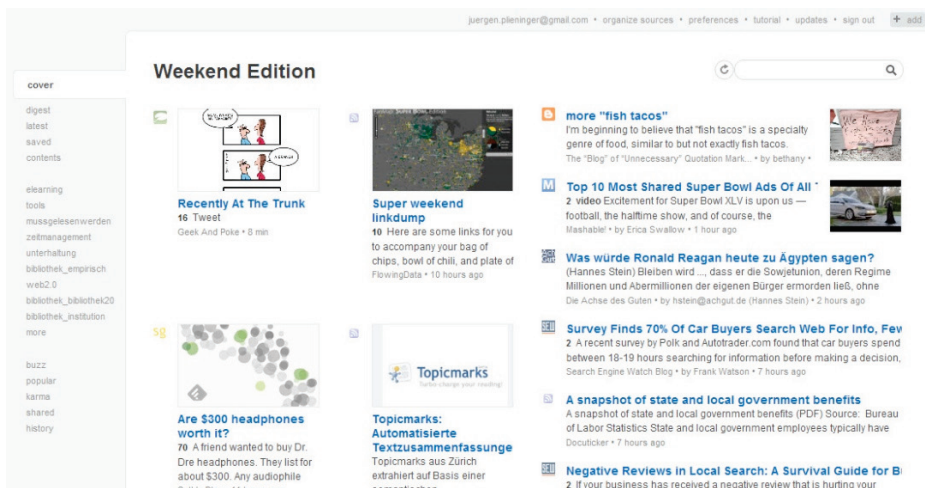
juergen.plieninger@gmail.com • organize sources • preferences • tutorial • updates • sign out + add

cover

digest
latest
saved
contents

elearning
tools
mussgelesenwerden
zeitmanagement
unterhaltung
bibliothek_empirisch
web2.0
bibliothek_bibliothek20
bibliothek_institution
more

buzz
popular
karma
shared
history

Weekend Edition

Recently At The Trunk
16 Tweet
Geek And Poke • 8 min

Super weekend linkdump
10 Here are some links for you to accompany your bag of chips, bowl of chili, and plate of
FlowingData • 10 hours ago

more "fish tacos"
I'm beginning to believe that "fish tacos" is a specialty genre of food, similar to but not exactly fish tacos.
The "Blog" of "Unnecessary" Quotation Mark... • by bethany •

Top 10 Most Shared Super Bowl Ads Of All
2 video Excitement for Super Bowl XLV is upon us — football, the halftime show, and of course, the
Mashable! • by Erica Swallow • 11 hours ago

Was würde Ronald Reagan heute zu Ägypten sagen?
(Hannes Stein) Bleiben wird ..., dass er die Sowjetunion, deren Regime Millionen und Abermillionen der eigenen Bürger ermorden ließ, ohne
Die Achse des Guten • by hstein@achgut.de (Hannes Stein) • 2 hours ago

Are $300 headphones worth it?
70 A friend wanted to buy Dr. Dre headphones. They list for about $300. Any audiophile

Topicmarks
Topicmarks: Automatisierte Textzusammenfassung
Topicmarks aus Zürich extrahiert auf Basis einer

Survey Finds 70% Of Car Buyers Search Web For Info, Few
2 A recent survey by Polk and Autotrader.com found that car buyers spend between 18-19 hours searching for information before making a decision,
Search Engine Watch Blog • by Frank Watson • 7 hours ago

A snapshot of state and local government benefits
A snapshot of state and local government benefits (PDF) Source: Bureau of Labor Statistics State and local government employees typically have
Docuticker • 7 hours ago

Negative Reviews in Local Search: A Survival Guide for B
2 If your business has received a negative review that is hurting your